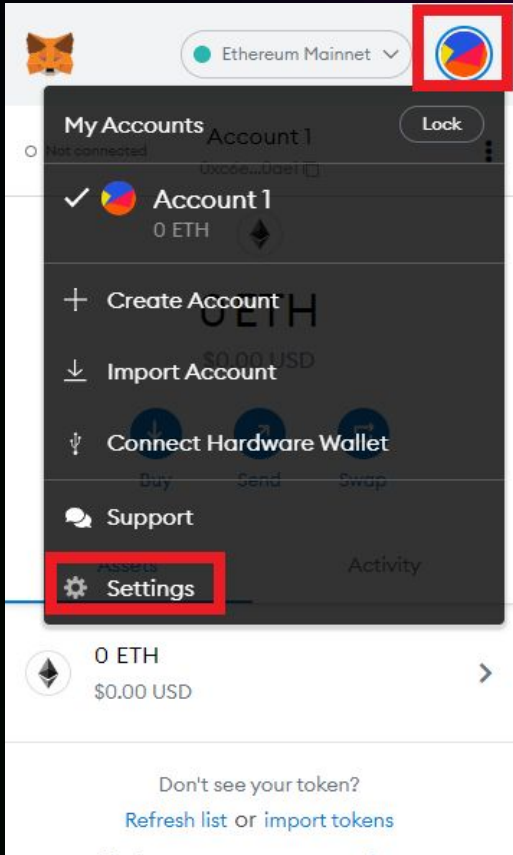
Ethereum Mainnet

My Accounts

Lock

Not connected

Account 1

0xc0e...0ae1

✓ Account 1
0 ETH

0 ETH

$0.00 USD

Create Account

Import Account

Connect Hardware Wallet

Buy Send Swap

Support

Assets Activity

Settings

0 ETH
$0.00 USD

Don't see your token?
Refresh list or import tokens